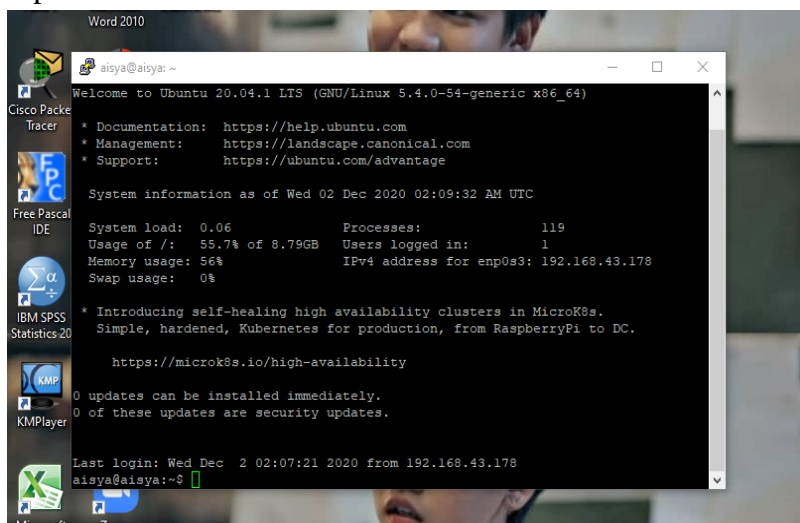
Word 2010

Cisco Packe Tracer

Free Pascal IDE

IBM SPSS Statistics 20

KMPlayer

aisya@aisya: ~

Welcome to Ubuntu 20.04.1 LTS (GNU/Linux 5.4.0-54-generic x86_64)

* Documentation: https://help.ubuntu.com
* Management: https://landscape.canonical.com
* Support: https://ubuntu.com/advantage

System information as of Wed 02 Dec 2020 02:09:32 AM UTC

| System load: 0.06 | Processes: 119 |
|---|---|
| Usage of /: 55.7% of 8.79GB | Users logged in: 1 |
| Memory usage: 56% | IPv4 address for enp0s3: 192.168.43.178 |
| Swap usage: 0% | |

* Introducing self-healing high availability clusters in MicroK8s. Simple, hardened, Kubernetes for production, from RaspberryPi to DC.

https://microk8s.io/high-availability

0 updates can be installed immediately.
0 of these updates are security updates.

Last login: Wed Dec 2 02:07:21 2020 from 192.168.43.178
aisya@aisya:~$